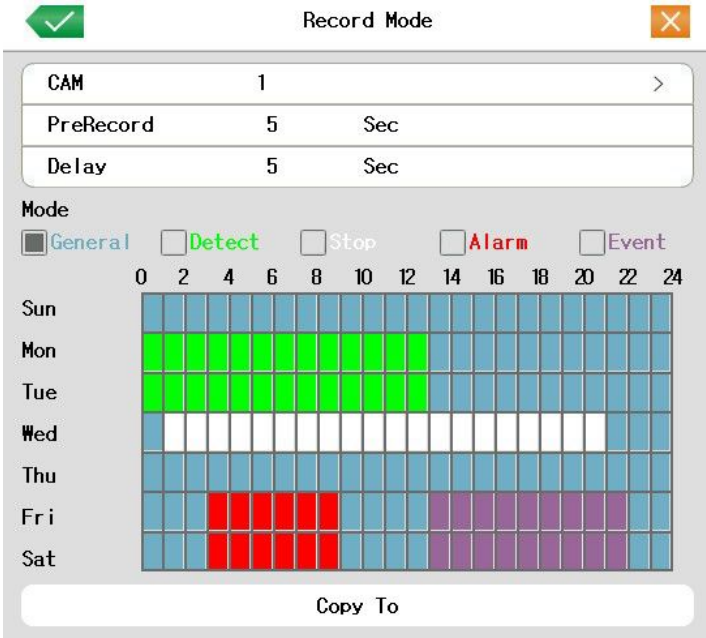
Record Mode

| CAM | 1 | | > |
|---|---|---|---|
| PreRecord | 5 | Sec | |
| Delay | 5 | Sec | |

Mode

General Detect Stop Alarm Event

0 2 4 6 8 10 12 14 16 18 20 22 24

Sun
Mon
Tue
Wed
Thu
Fri
Sat

Copy To